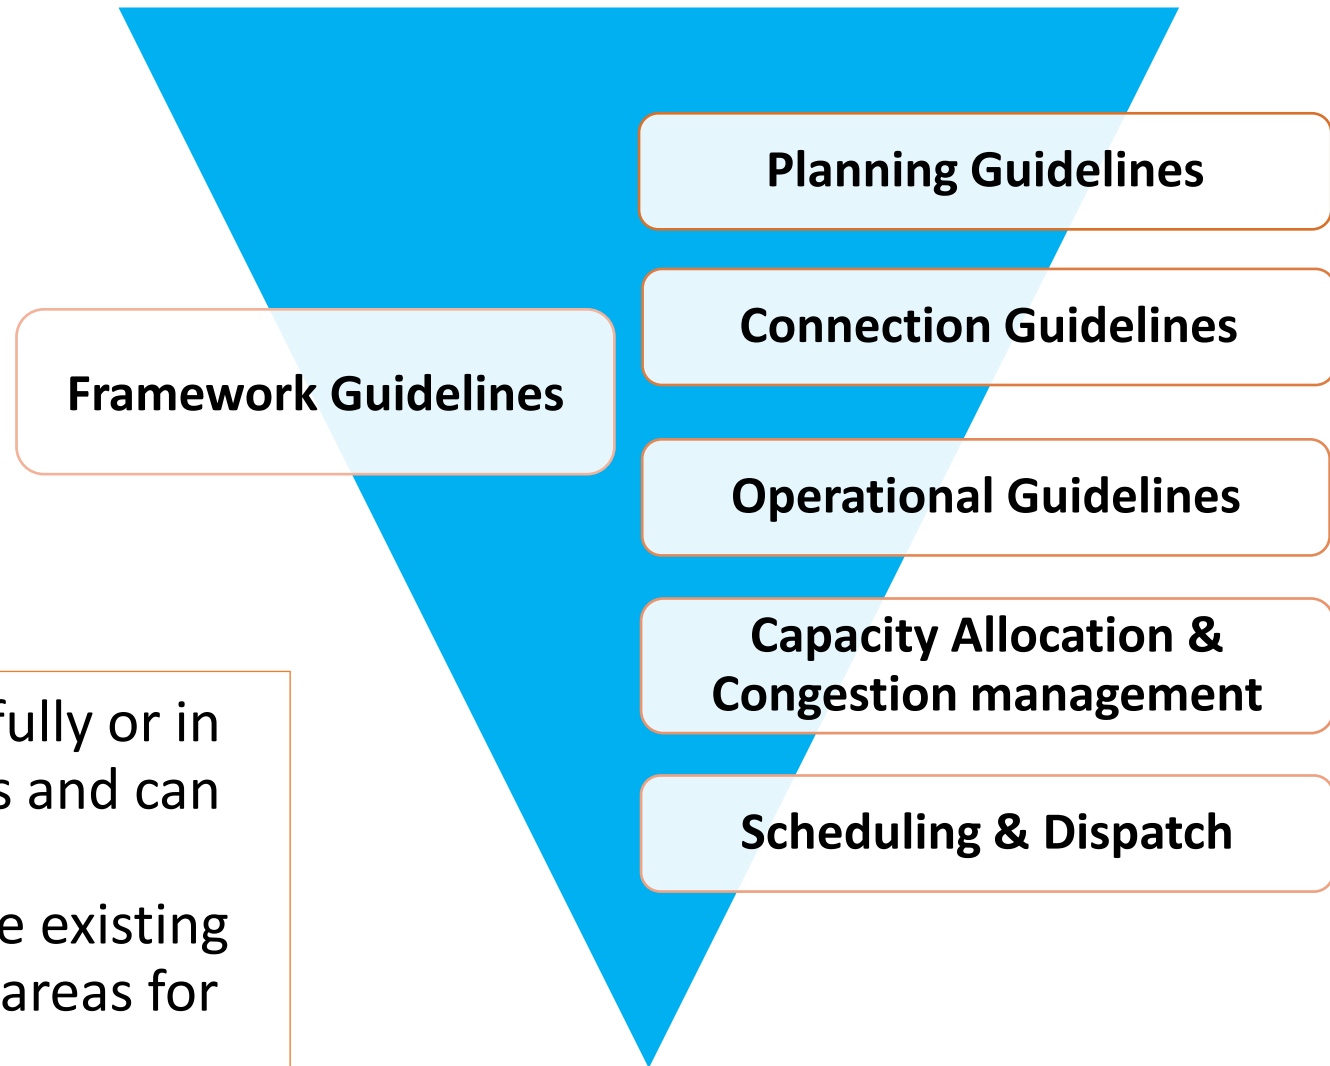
Framework Guidelines

Planning Guidelines

Connection Guidelines

Operational Guidelines

Capacity Allocation & Congestion management

Scheduling & Dispatch

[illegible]fully or in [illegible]s and can

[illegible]e existing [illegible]areas for